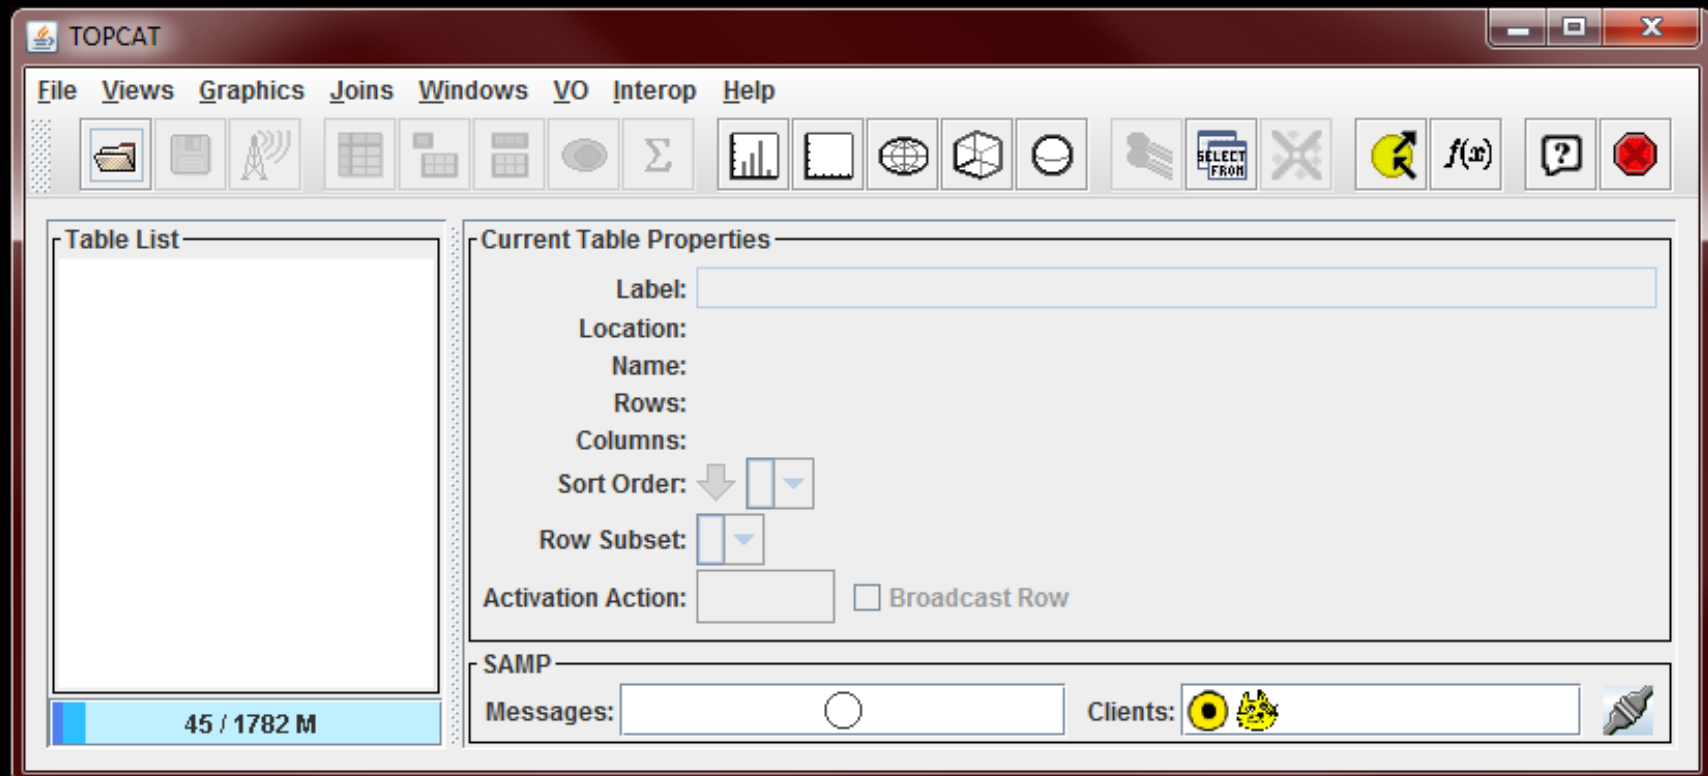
TOPCAT

File Views Graphics Joins Windows VO Interop Help

SELECT FROM

$f(x)$

?

Table List

45 / 1782 M

Current Table Properties

Label:
Location:
Name:
Rows:
Columns:
Sort Order:
Row Subset:
Activation Action:

Broadcast Row

SAMP

Messages:

Clients: